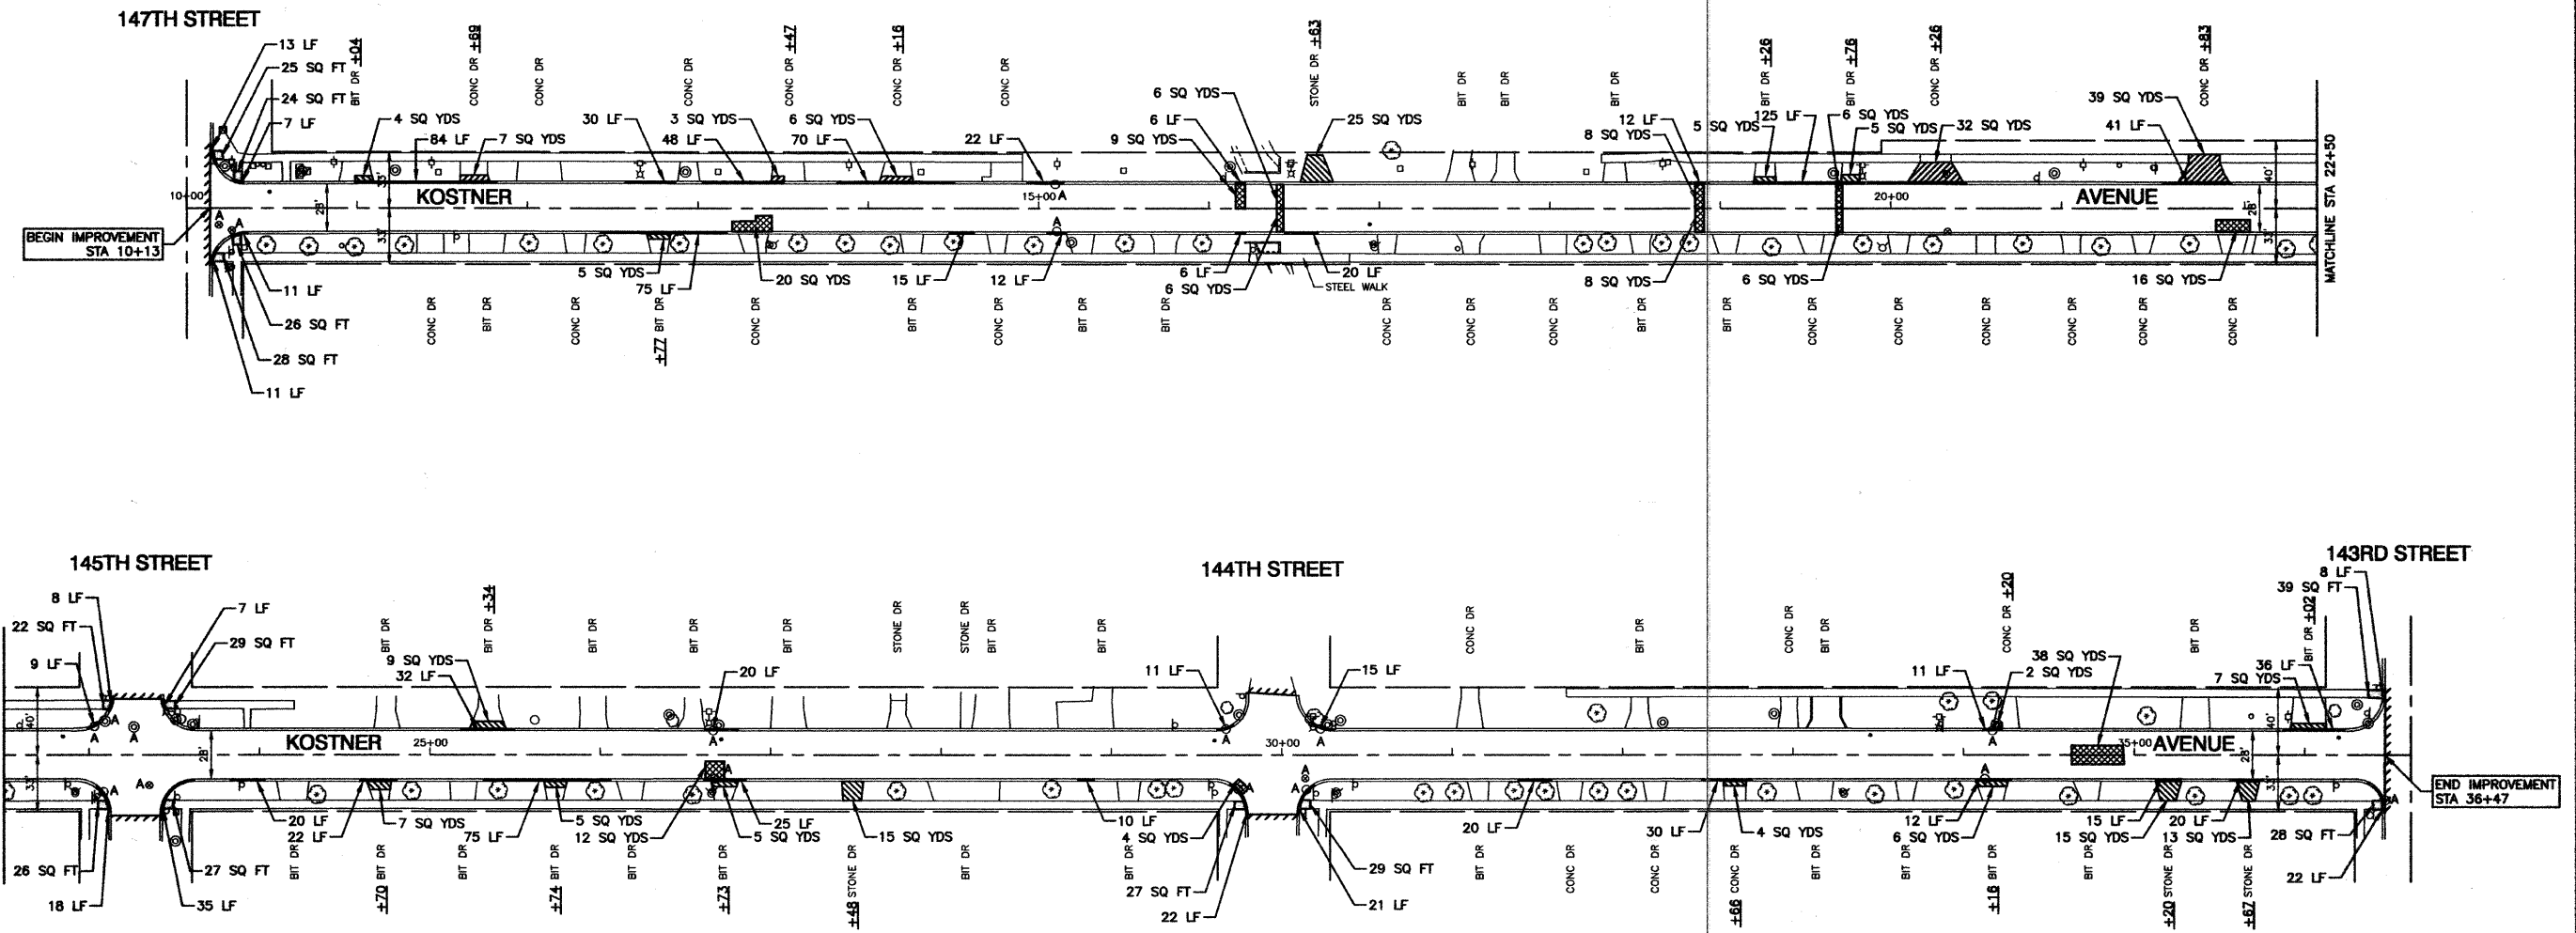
147TH STREET

13 LF
25 SQ FT
24 SQ FT
7 LF
BIT DR ±04
4 SQ YDS
84 LF
7 SQ YDS
CONC DR ±69
CONC DR
30 LF
3 SQ YDS
48 LF
CONC DR
CONC DR ±47
6 SQ YDS
70 LF
CONC DR ±16
22 LF
CONC DR
6 SQ YDS
6 LF
9 SQ YDS
STONE DR ±63
25 SQ YDS
BIT DR
BIT DR
BIT DR
12 LF
8 SQ YDS
5 SQ YDS
125 LF
BIT DR ±26
BIT DR ±76
6 SQ YDS
5 SQ YDS
CONC DR ±26
32 SQ YDS
39 SQ YDS
41 LF
CONC DR ±83

10+00
BEGIN IMPROVEMENT STA 10+13
KOSTNER
15+00
20+00
AVENUE
MATCHLINE STA 22+50

5 SQ YDS
75 LF
20 SQ YDS
15 LF
12 LF
6 LF
6 SQ YDS
20 LF
STEEL WALK
8 SQ YDS
6 SQ YDS
16 SQ YDS
11 LF
26 SQ FT
28 SQ FT
11 LF
CONC DR
BIT DR
CONC DR
BIT DR ±77
CONC DR
BIT DR
CONC DR
BIT DR
BIT DR
CONC DR
CONC DR
CONC DR
BIT DR
BIT DR
CONC DR
CONC DR
CONC DR
CONC DR
CONC DR
CONC DR

145TH STREET
144TH STREET
143RD STREET

8 LF
22 SQ FT
9 LF
7 LF
29 SQ FT
BIT DR
9 SQ YDS
32 LF
BIT DR ±34
BIT DR
BIT DR
20 LF
BIT DR
STONE DR
STONE DR
BIT DR
BIT DR
11 LF
15 LF
CONC DR
BIT DR
CONC DR
BIT DR
11 LF
2 SQ YDS
CONC DR ±20
38 SQ YDS
BIT DR
8 LF
39 SQ FT
BIT DR ±02
36 LF
7 SQ YDS

KOSTNER
25+00
30+00
35+00
AVENUE
END IMPROVEMENT STA 36+47

26 SQ FT
18 LF
27 SQ FT
35 LF
20 LF
22 LF
7 SQ YDS
75 LF
5 SQ YDS
12 SQ YDS
25 LF
5 SQ YDS
15 SQ YDS
10 LF
4 SQ YDS
27 SQ FT
22 LF
29 SQ FT
21 LF
20 LF
30 LF
4 SQ YDS
12 LF
6 SQ YDS
15 LF
15 SQ YDS
20 LF
13 SQ YDS
28 SQ FT
22 LF
BIT DR
BIT DR ±70
BIT DR
BIT DR ±74
BIT DR
BIT DR ±73
STONE DR ±48
BIT DR
BIT DR
BIT DR
CONC DR
CONC DR
CONC DR ±66
BIT DR
BIT DR
BIT DR ±16
BIT DR
STONE DR ±20
STONE DR ±67